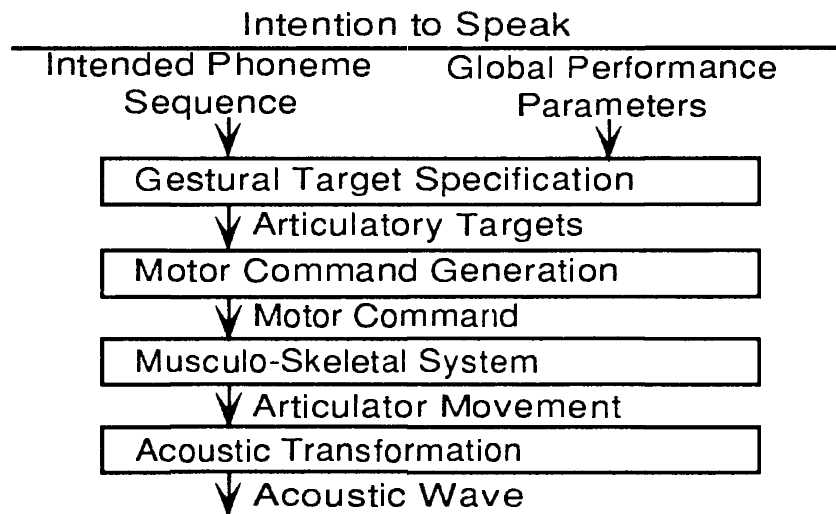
Intention to Speak

Intended Phoneme Sequence

Global Performance Parameters

Gestural Target Specification

Articulatory Targets

Motor Command Generation

Motor Command

Musculo-Skeletal System

Articulator Movement

Acoustic Transformation

Acoustic Wave